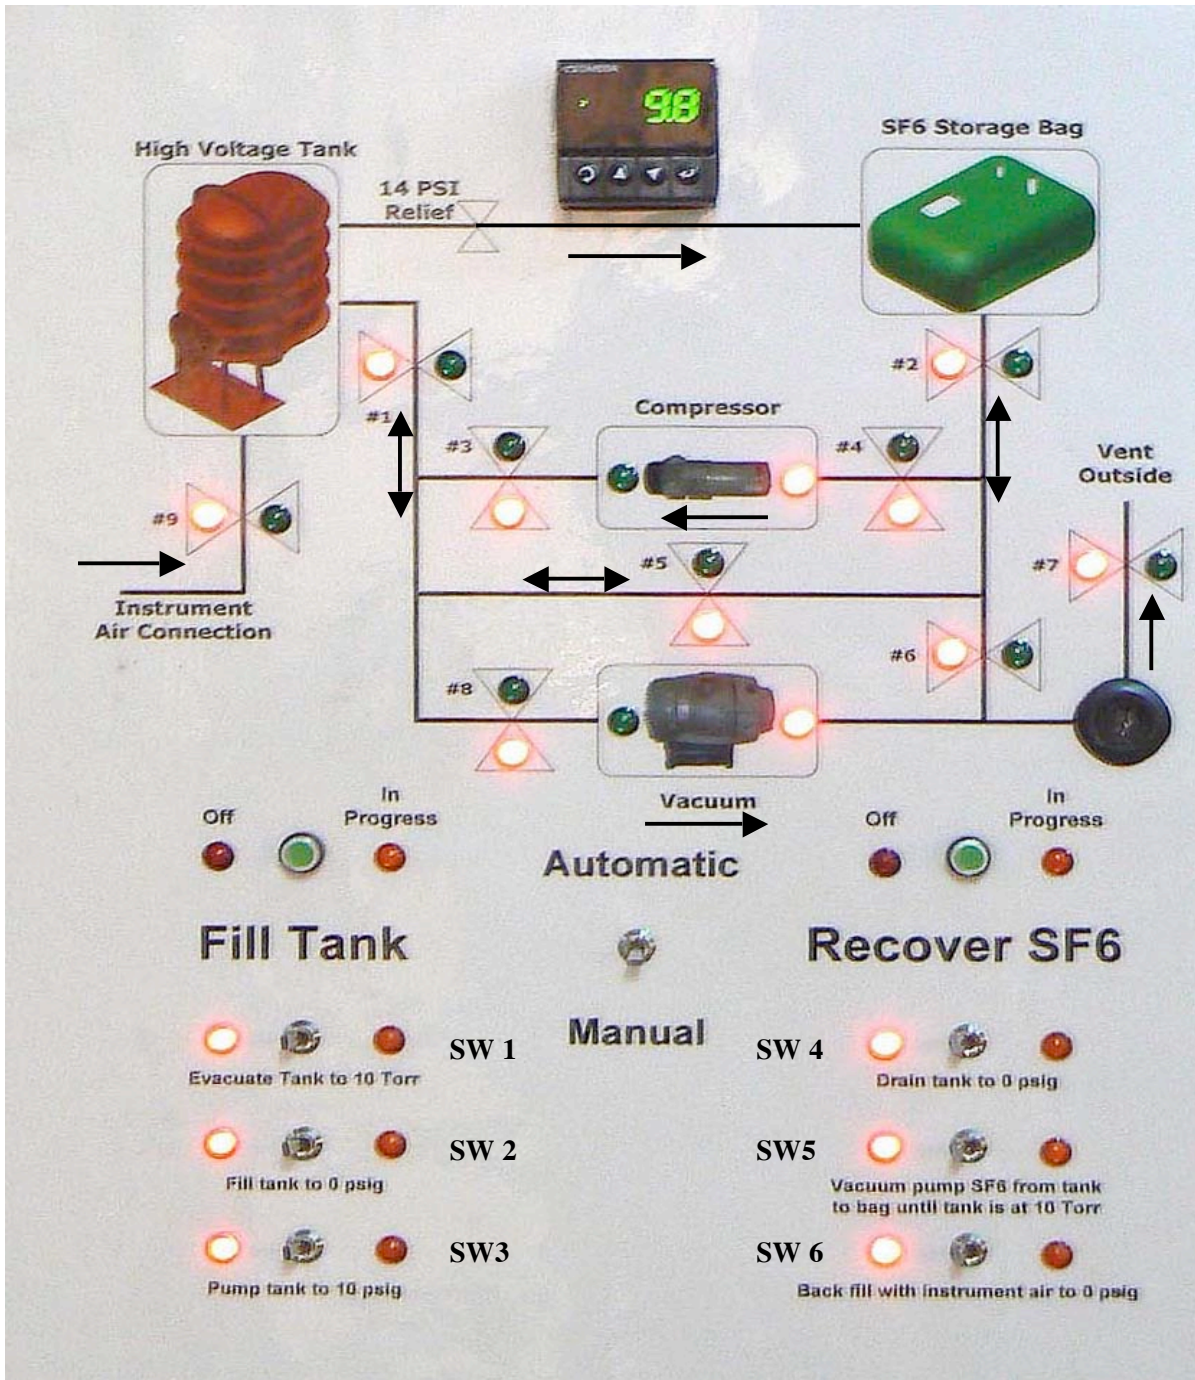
OMEGA

9.8

High Voltage Tank

14 PSI Relief

SF6 Storage Bag

#1

#2

Compressor

#3

#4

Vent Outside

#9

#5

#7

Instrument Air Connection

#6

#8

Vacuum

Off

In Progress

Automatic

Off

In Progress

Fill Tank

Recover SF6

Manual

SW 1

Evacuate Tank to 10 Torr

SW 4

Drain tank to 0 psig

SW 2

Fill tank to 0 psig

SW5

Vacuum pump SF6 from tank to bag until tank is at 10 Torr

SW3

Pump tank to 10 psig

SW 6

Back fill with instrument air to 0 psig